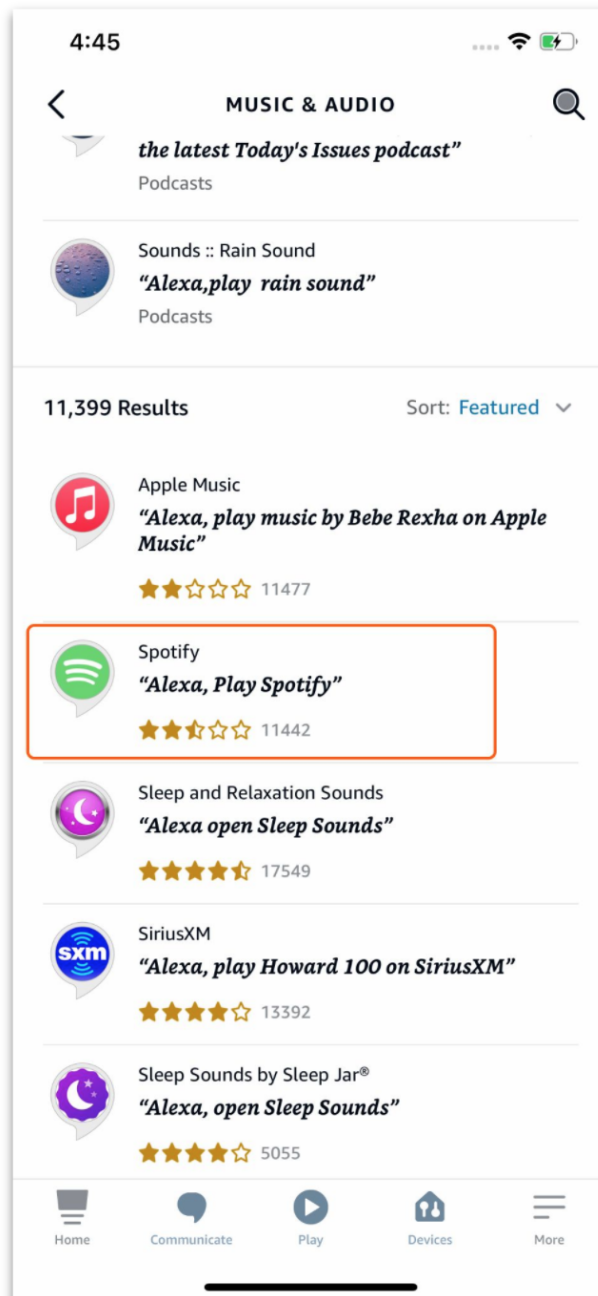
4:45

MUSIC & AUDIO

the latest Today's Issues podcast"
Podcasts

Sounds :: Rain Sound
"Alexa,play rain sound"
Podcasts

11,399 Results

Sort: Featured

Apple Music
"Alexa, play music by Bebe Rexha on Apple Music"
11477

Spotify
"Alexa, Play Spotify"
11442

Sleep and Relaxation Sounds
"Alexa open Sleep Sounds"
17549

SiriusXM
"Alexa, play Howard 100 on SiriusXM"
13392

Sleep Sounds by Sleep Jar®
"Alexa, open Sleep Sounds"
5055

Home
Communicate
Play
Devices
More